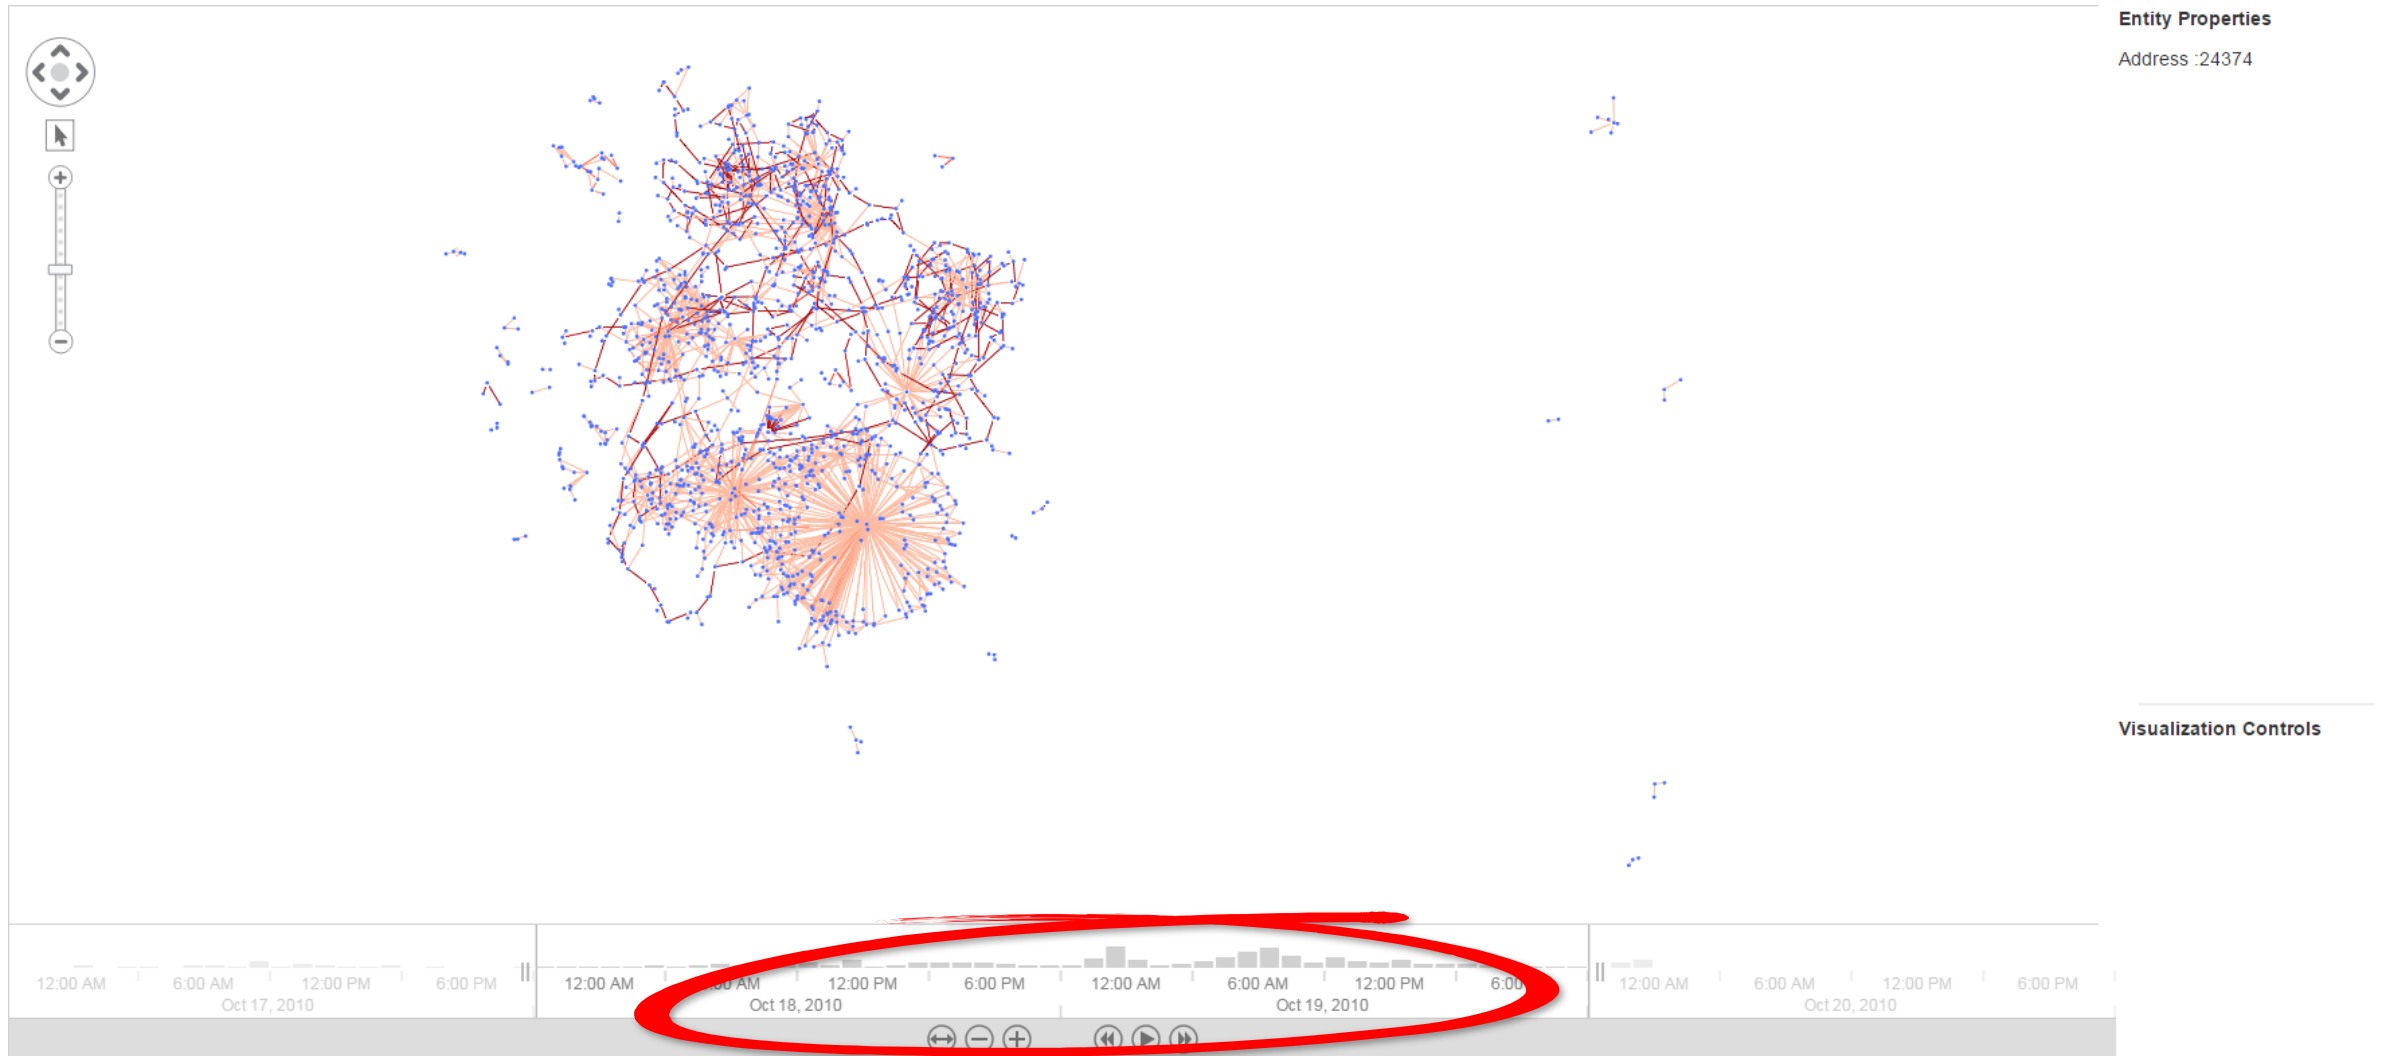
Entity Properties

Address :24374

Visualization Controls

12:00 AM 6:00 AM 12:00 PM 6:00 PM
Oct 17, 2010

12:00 AM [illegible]00 AM 12:00 PM 6:00 PM
Oct 18, 2010

12:00 AM 6:00 AM 12:00 PM 6:00
Oct 19, 2010

12:00 AM 6:00 AM 12:00 PM 6:00 PM
Oct 20, 2010